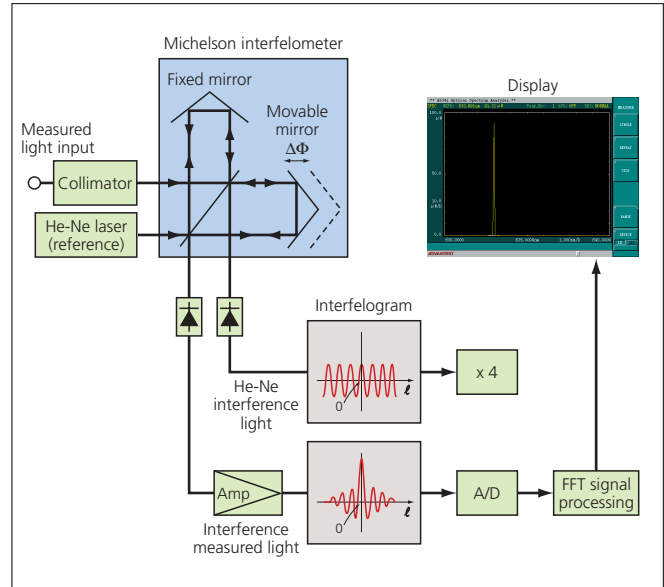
Michelson interfelometer

Fixed mirror

Movable mirror
$\Delta\Phi$

Measured light input

Collimator

He-Ne laser (reference)

Display

ADVANTEST

Interfelogram

He-Ne interference light

x 4

Amp

Interference measured light

A/D

FFT signal processing

0

$\ell$

0

$\ell$